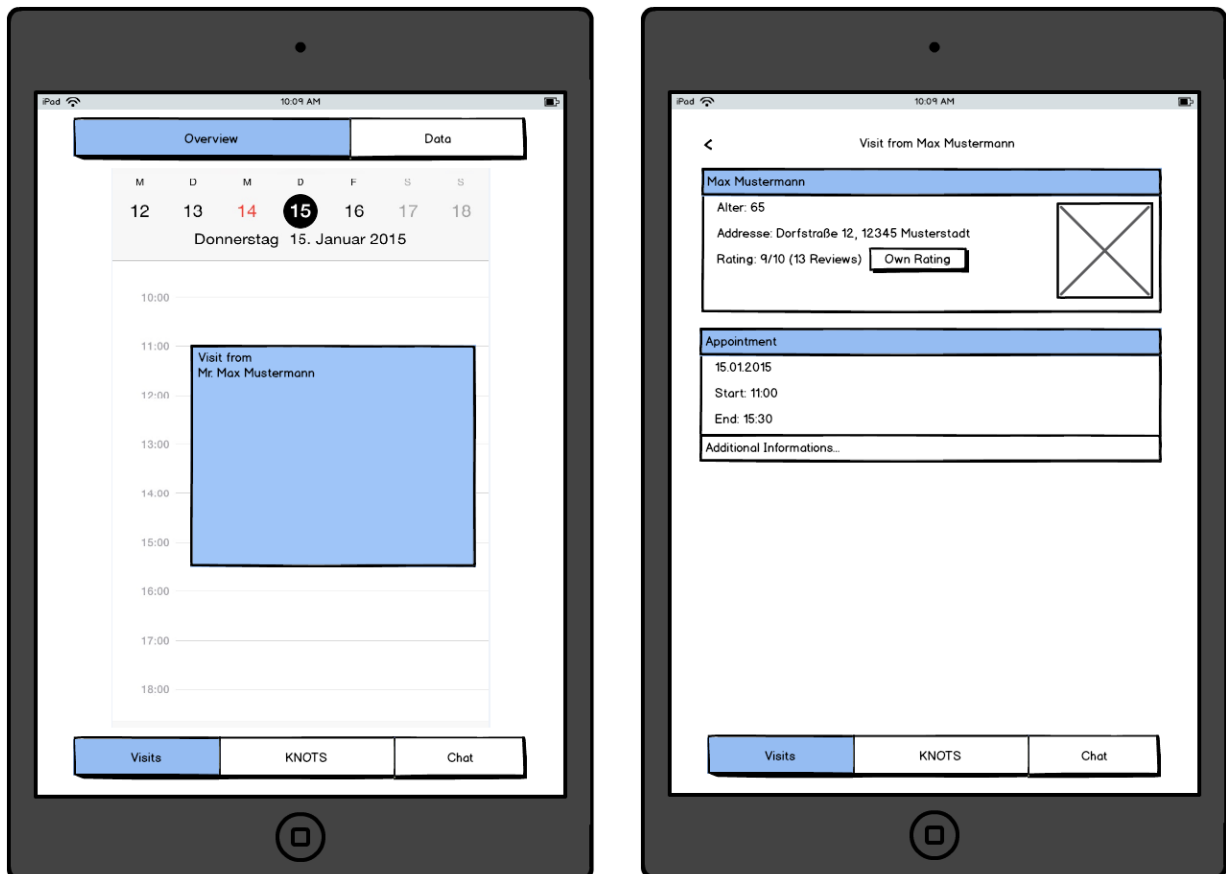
iPad
10:09 AM

Overview
Data

M D M D F S S
12 13 14 15 16 17 18
Donnerstag 15. Januar 2015

10:00
11:00
Visit from
Mr. Max Mustermann
12:00
13:00
14:00
15:00
16:00
17:00
18:00

Visits
KNOTS
Chat

iPad
10:09 AM

<
Visit from Max Mustermann

Max Mustermann
Alter: 65
Addresse: Dorfstraße 12, 12345 Musterstadt
Rating: 9/10 (13 Reviews)
Own Rating

Appointment
15.01.2015
Start: 11:00
End: 15:30
Additional Informations...

Visits
KNOTS
Chat